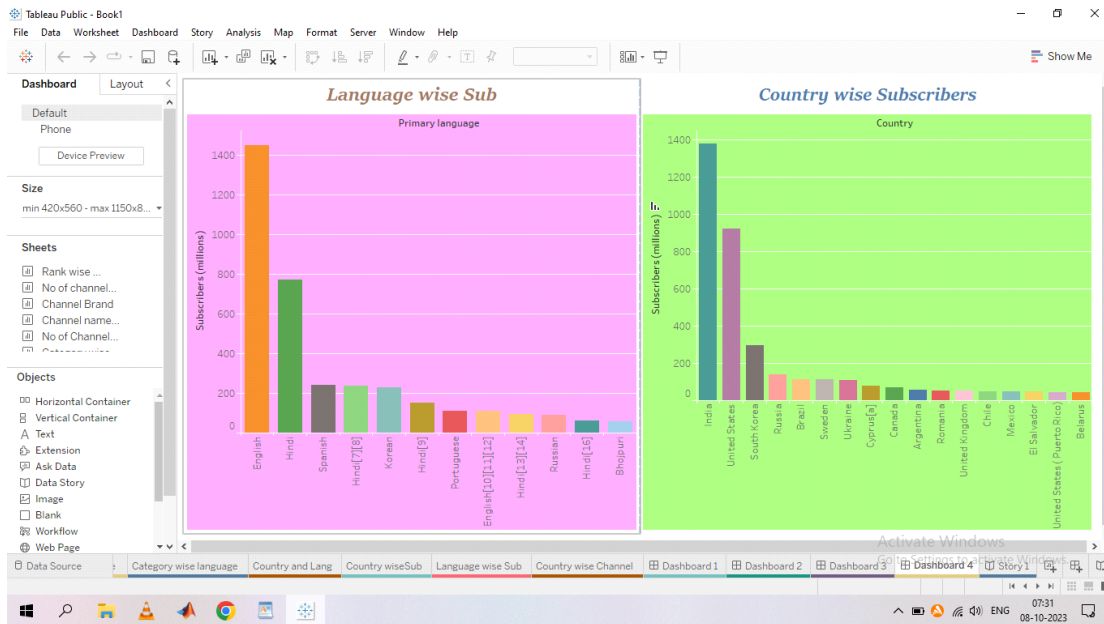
Tableau Public - Book1

File Data Worksheet Dashboard Story Analysis Map Format Server Window Help

Show Me

Dashboard Layout

Default
Phone

Device Preview

Size

min 420x560 - max 1150x8...

Sheets

Rank wise ...
No of channel...
Channel Brand
Channel name...
No of Channel...

Objects

Horizontal Container
Vertical Container
Text
Extension
Ask Data
Data Story
Image
Blank
Workflow
Web Page

Language wise Sub

Primary language

Subscribers (millions)

1400
1200
1000
800
600
400
200
0

English Hindi Spanish Hindi[7][8] Korean Hindi[9] Portuguese English[10][11][12] Hindi[13][14] Russian Hindi[16] Bhojpuri

Country wise Subscribers

Country

Subscribers (millions)

1400
1200
1000
800
600
400
200
0

India United States South Korea Russia Brazil Sweden Ukraine Cyprus[a] Canada Argentina Romania United Kingdom Chile Mexico El Salvador United States ( Puerto Rico) Belarus

Activate Windows
Go to Settings to activate Windows.

Data Source | Category wise language | Country and Lang | Country wiseSub | Language wise Sub | Country wise Channel | Dashboard 1 | Dashboard 2 | Dashboard 3 | Dashboard 4 | Story 1

ENG 07:31 08-10-2023